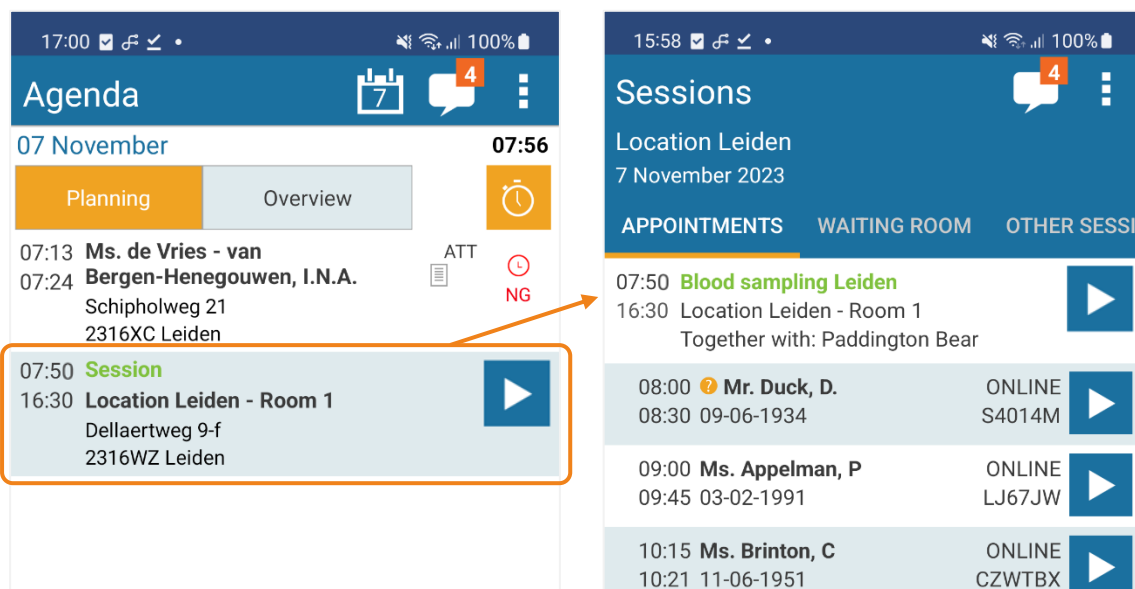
17:00 • 100%

Agenda 7 4

07 November 07:56

Planning Overview

07:13 07:24 Ms. de Vries - van Bergen-Henegouwen, I.N.A. ATT
Schipholweg 21
2316XC Leiden
NG

07:50 16:30 Session
Location Leiden - Room 1
Dellaertweg 9-f
2316WZ Leiden

15:58 • 100%

Sessions 4

Location Leiden
7 November 2023

APPOINTMENTS WAITING ROOM OTHER SESSI

07:50 16:30 Blood sampling Leiden
Location Leiden - Room 1
Together with: Paddington Bear

08:00 08:30 Mr. Duck, D. 09-06-1934 ONLINE S4014M

09:00 09:45 Ms. Appelman, P 03-02-1991 ONLINE LJ67JW

10:15 10:21 Ms. Brinton, C 11-06-1951 ONLINE CZWTBX